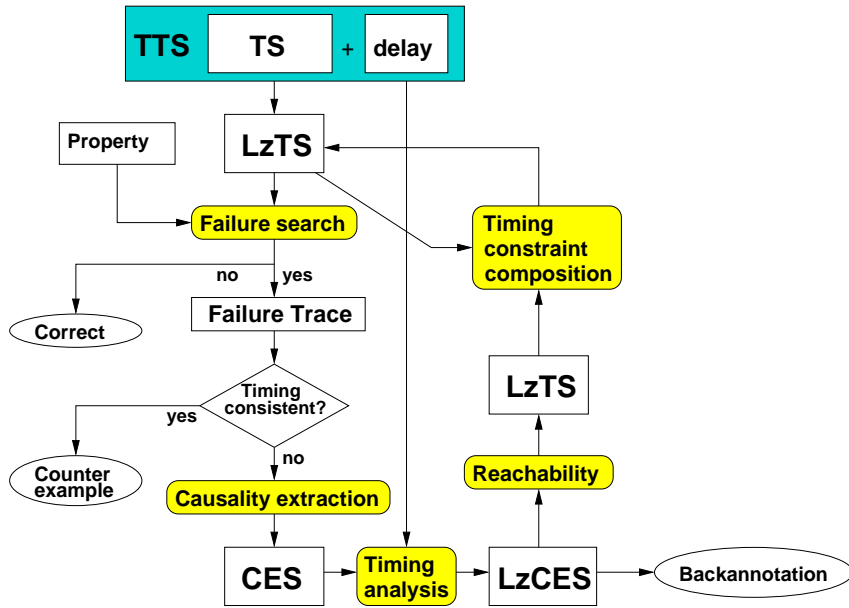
TTS TS + delay

LzTS

Property

Failure search

no yes

Correct

Failure Trace

Timing consistent?

yes

no

Counter example

Causality extraction

CES

Timing analysis

LzCES

Backannotation

Timing constraint composition

LzTS

Reachability